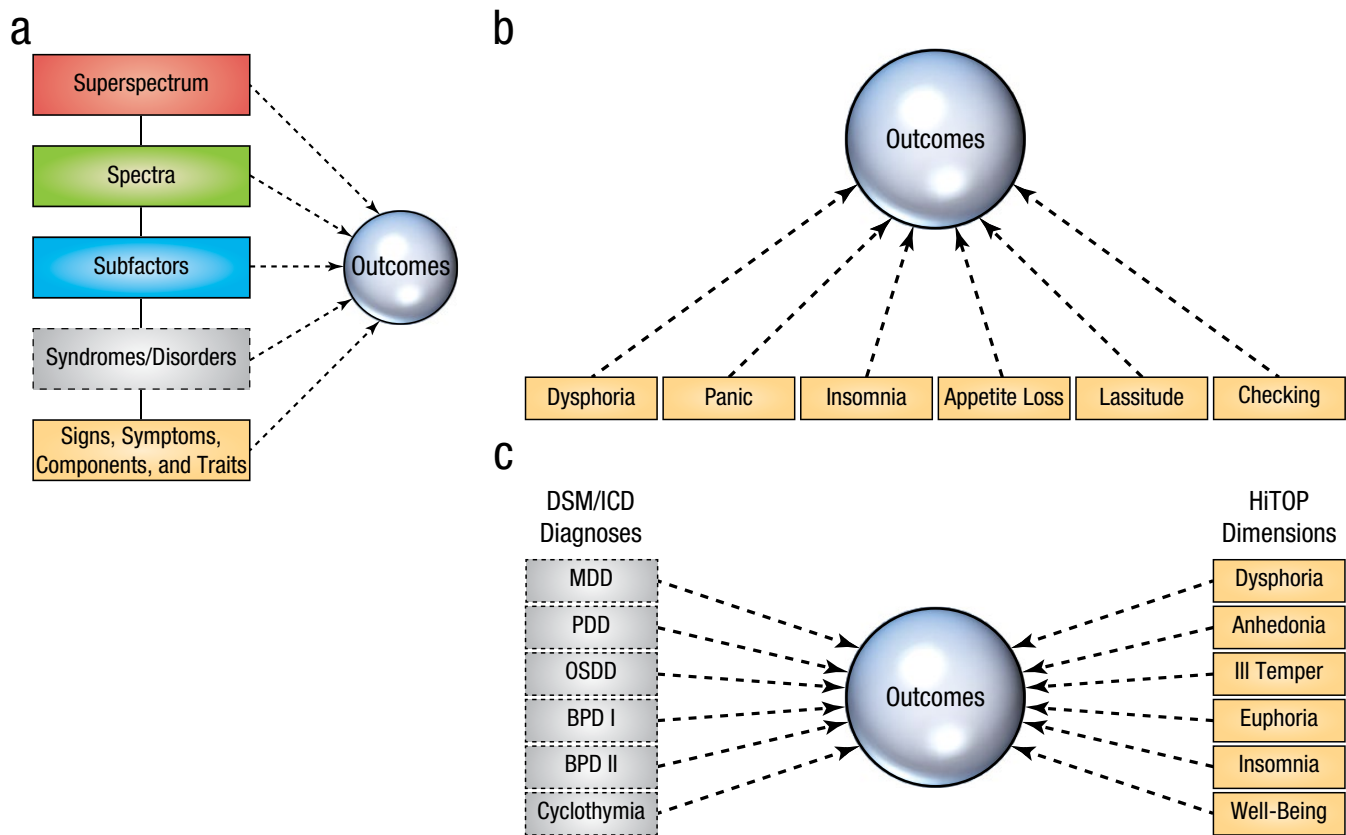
a

Superspectrum

Spectra

Subfactors

Syndromes/Disorders

Signs, Symptoms, Components, and Traits

Outcomes

b

Outcomes

Dysphoria

Panic

Insomnia

Appetite Loss

Lassitude

Checking

c

DSM/ICD Diagnoses

MDD

PDD

OSDD

BPD I

BPD II

Cyclothymia

Outcomes

HiTOP Dimensions

Dysphoria

Anhedonia

Ill Temper

Euphoria

Insomnia

Well-Being